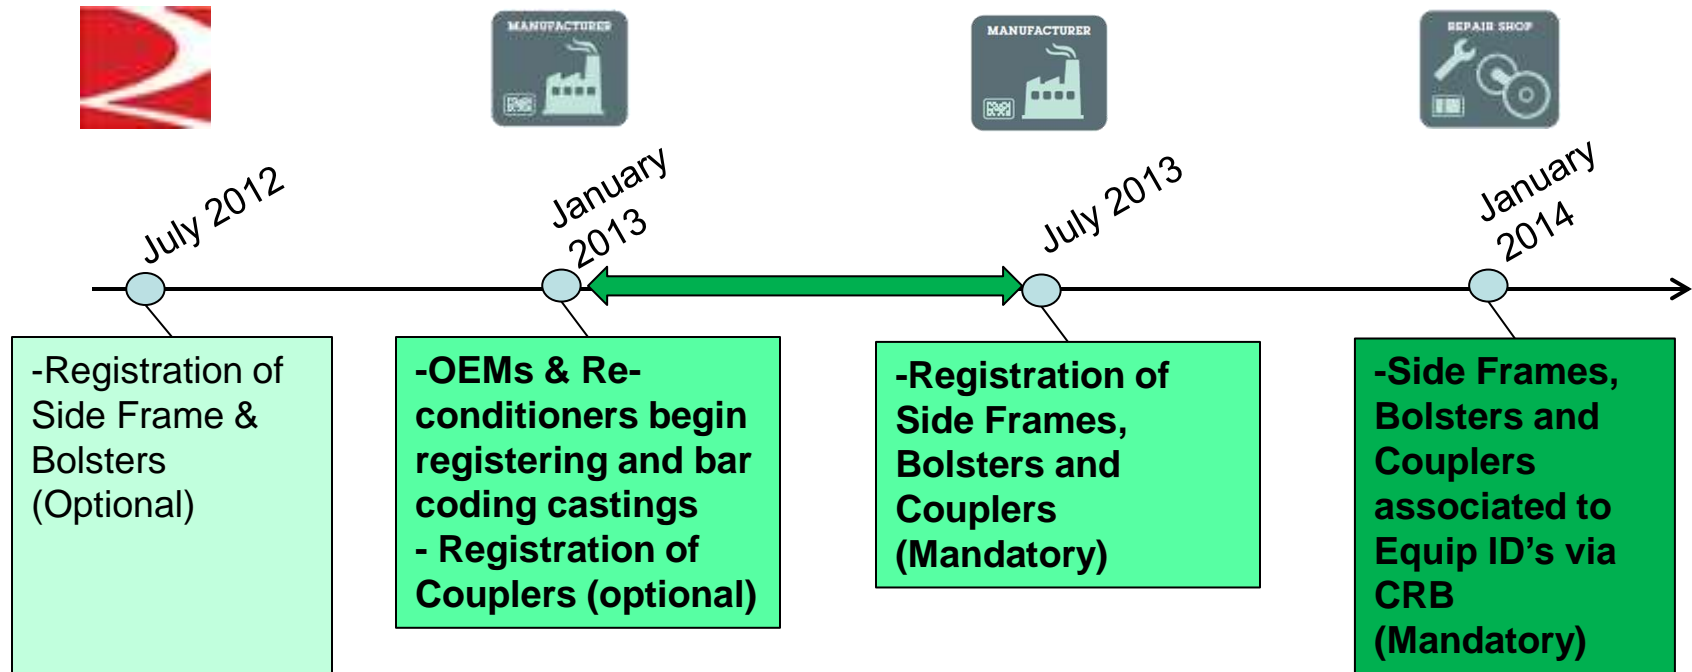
MANUFACTURER

MANUFACTURER

REPAIR SHOP

July 2012

January 2013

July 2013

January 2014

-Registration of Side Frame & Bolsters (Optional)

-OEMs & Re-conditioners begin registering and bar coding castings
- Registration of Couplers (optional)

-Registration of Side Frames, Bolsters and Couplers (Mandatory)

-Side Frames, Bolsters and Couplers associated to Equip ID's via CRB (Mandatory)